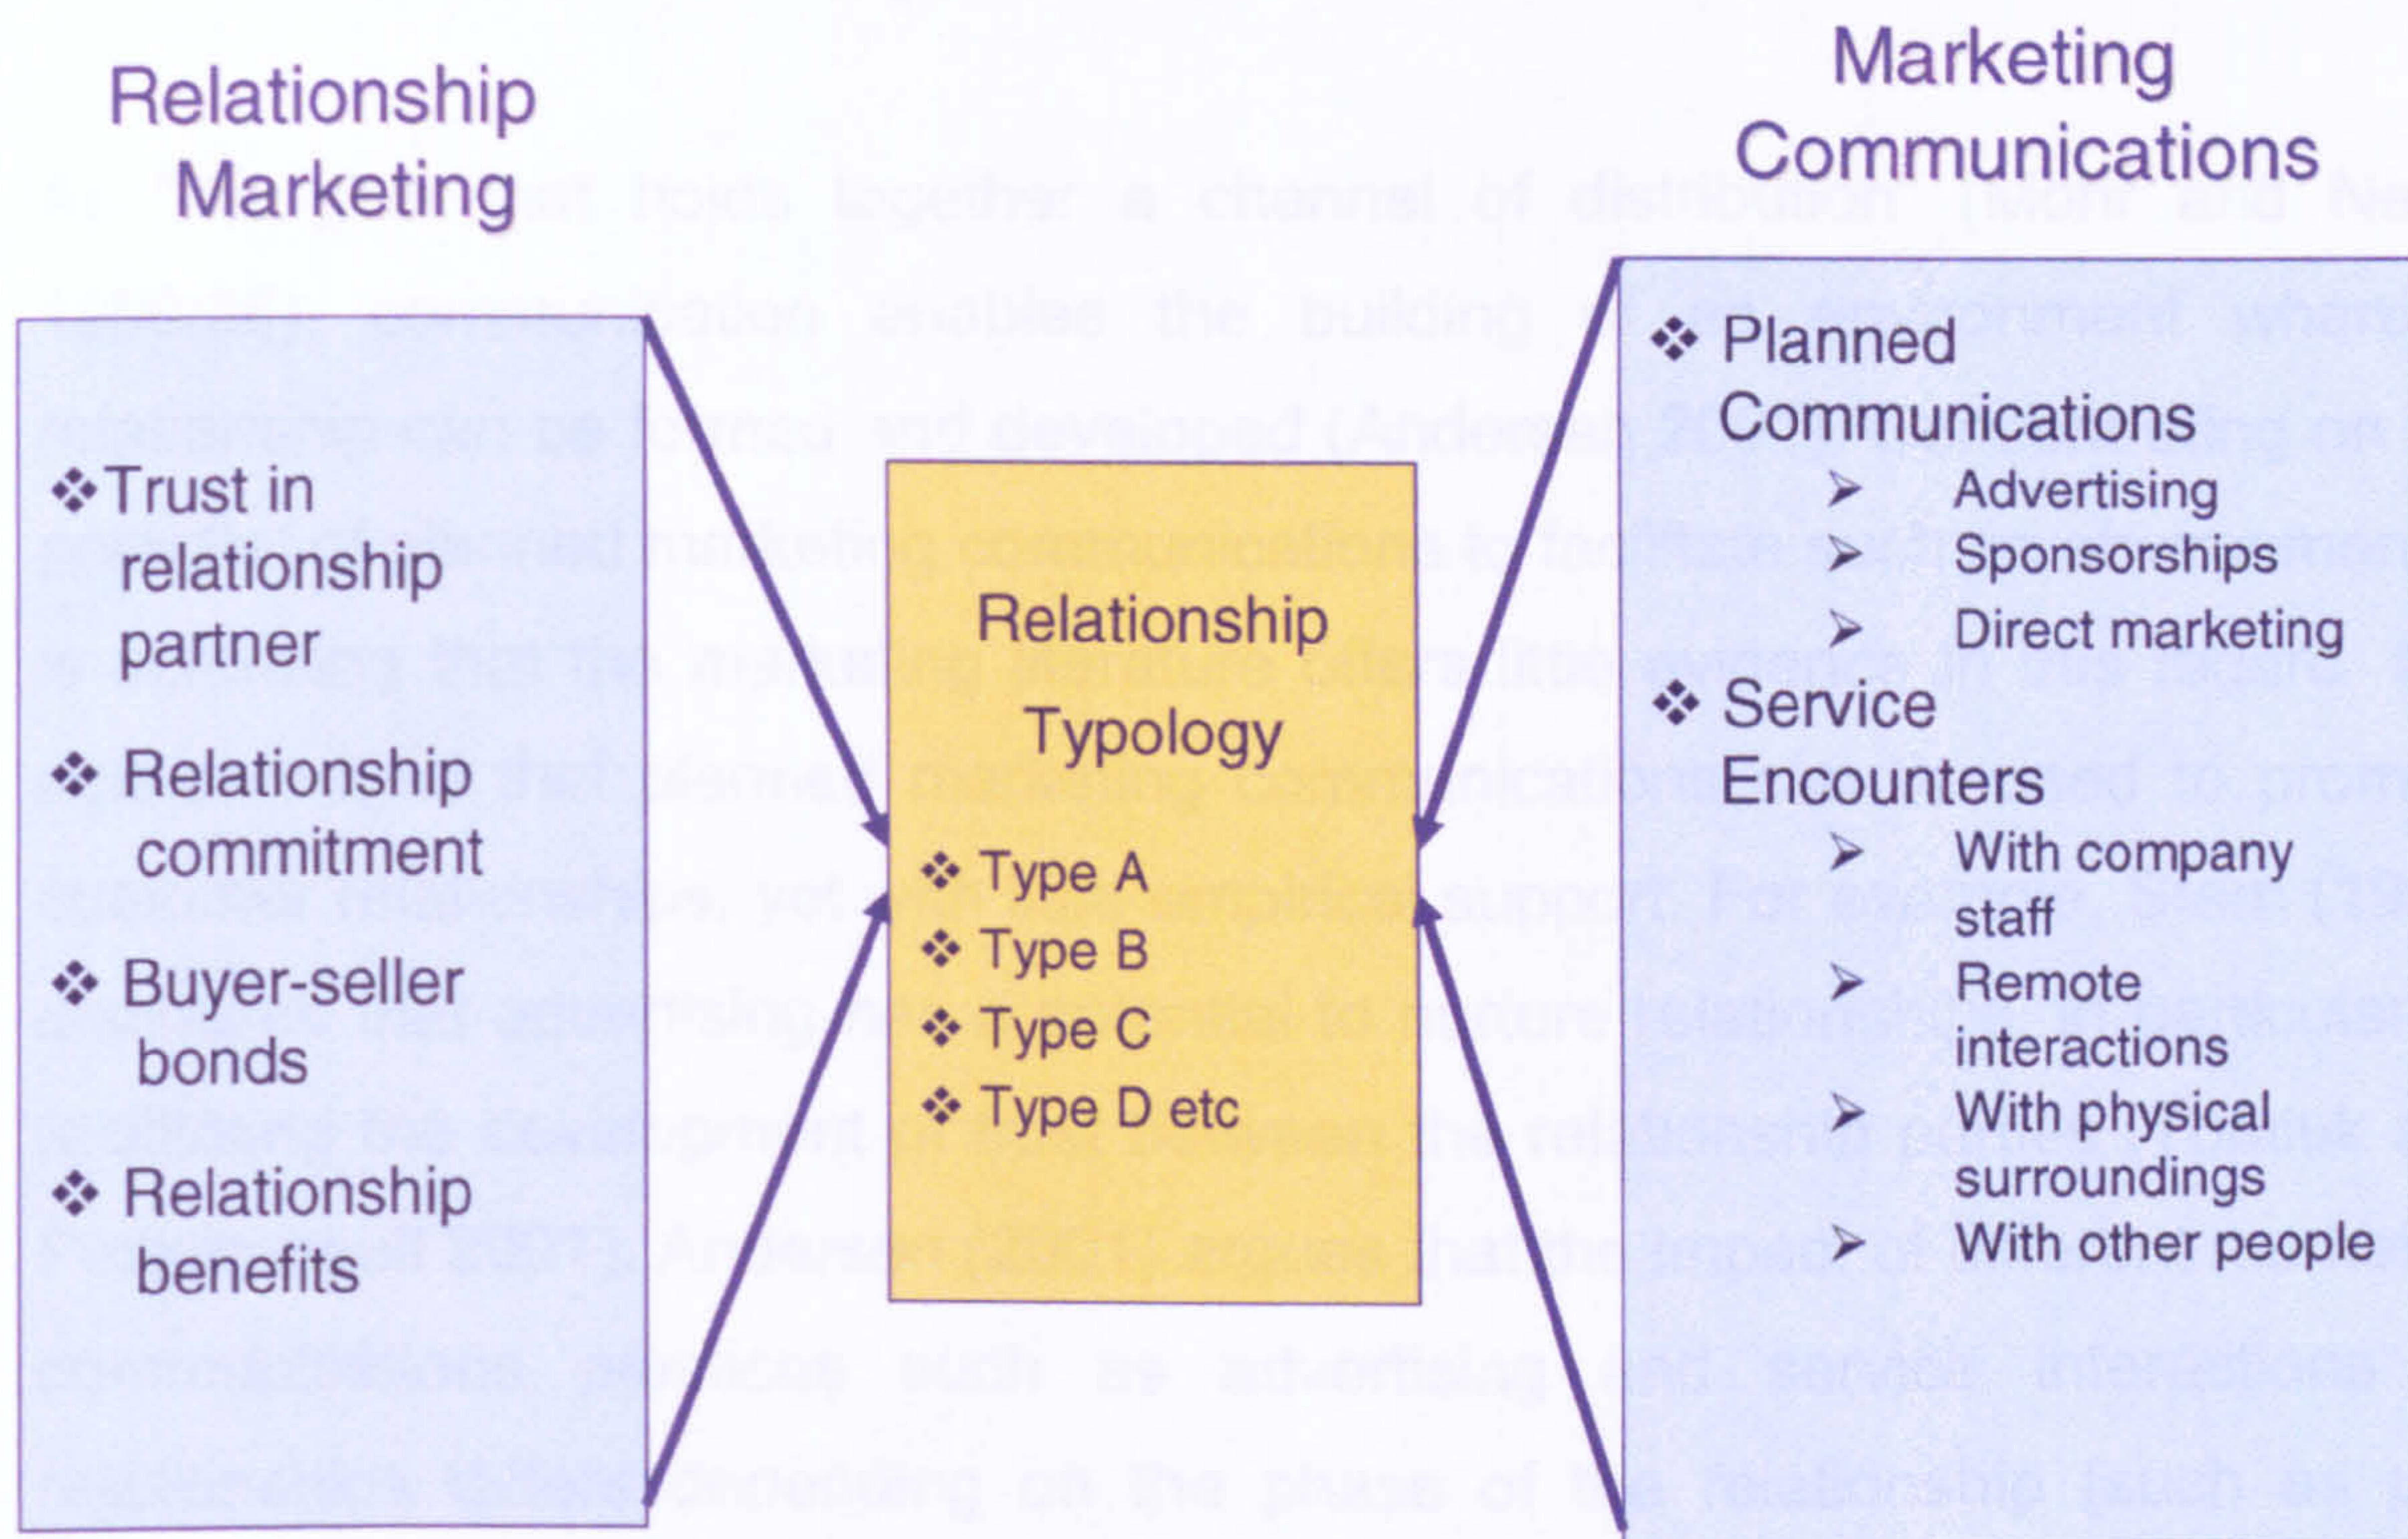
Relationship Marketing

❖ Trust in relationship partner

❖ Relationship commitment

❖ Buyer-seller bonds

❖ Relationship benefits

Relationship Typology

❖ Type A
❖ Type B
❖ Type C
❖ Type D etc

Marketing Communications

❖ Planned Communications
➢ Advertising
➢ Sponsorships
➢ Direct marketing

❖ Service Encounters
➢ With company staff
➢ Remote interactions
➢ With physical surroundings
➢ With other people